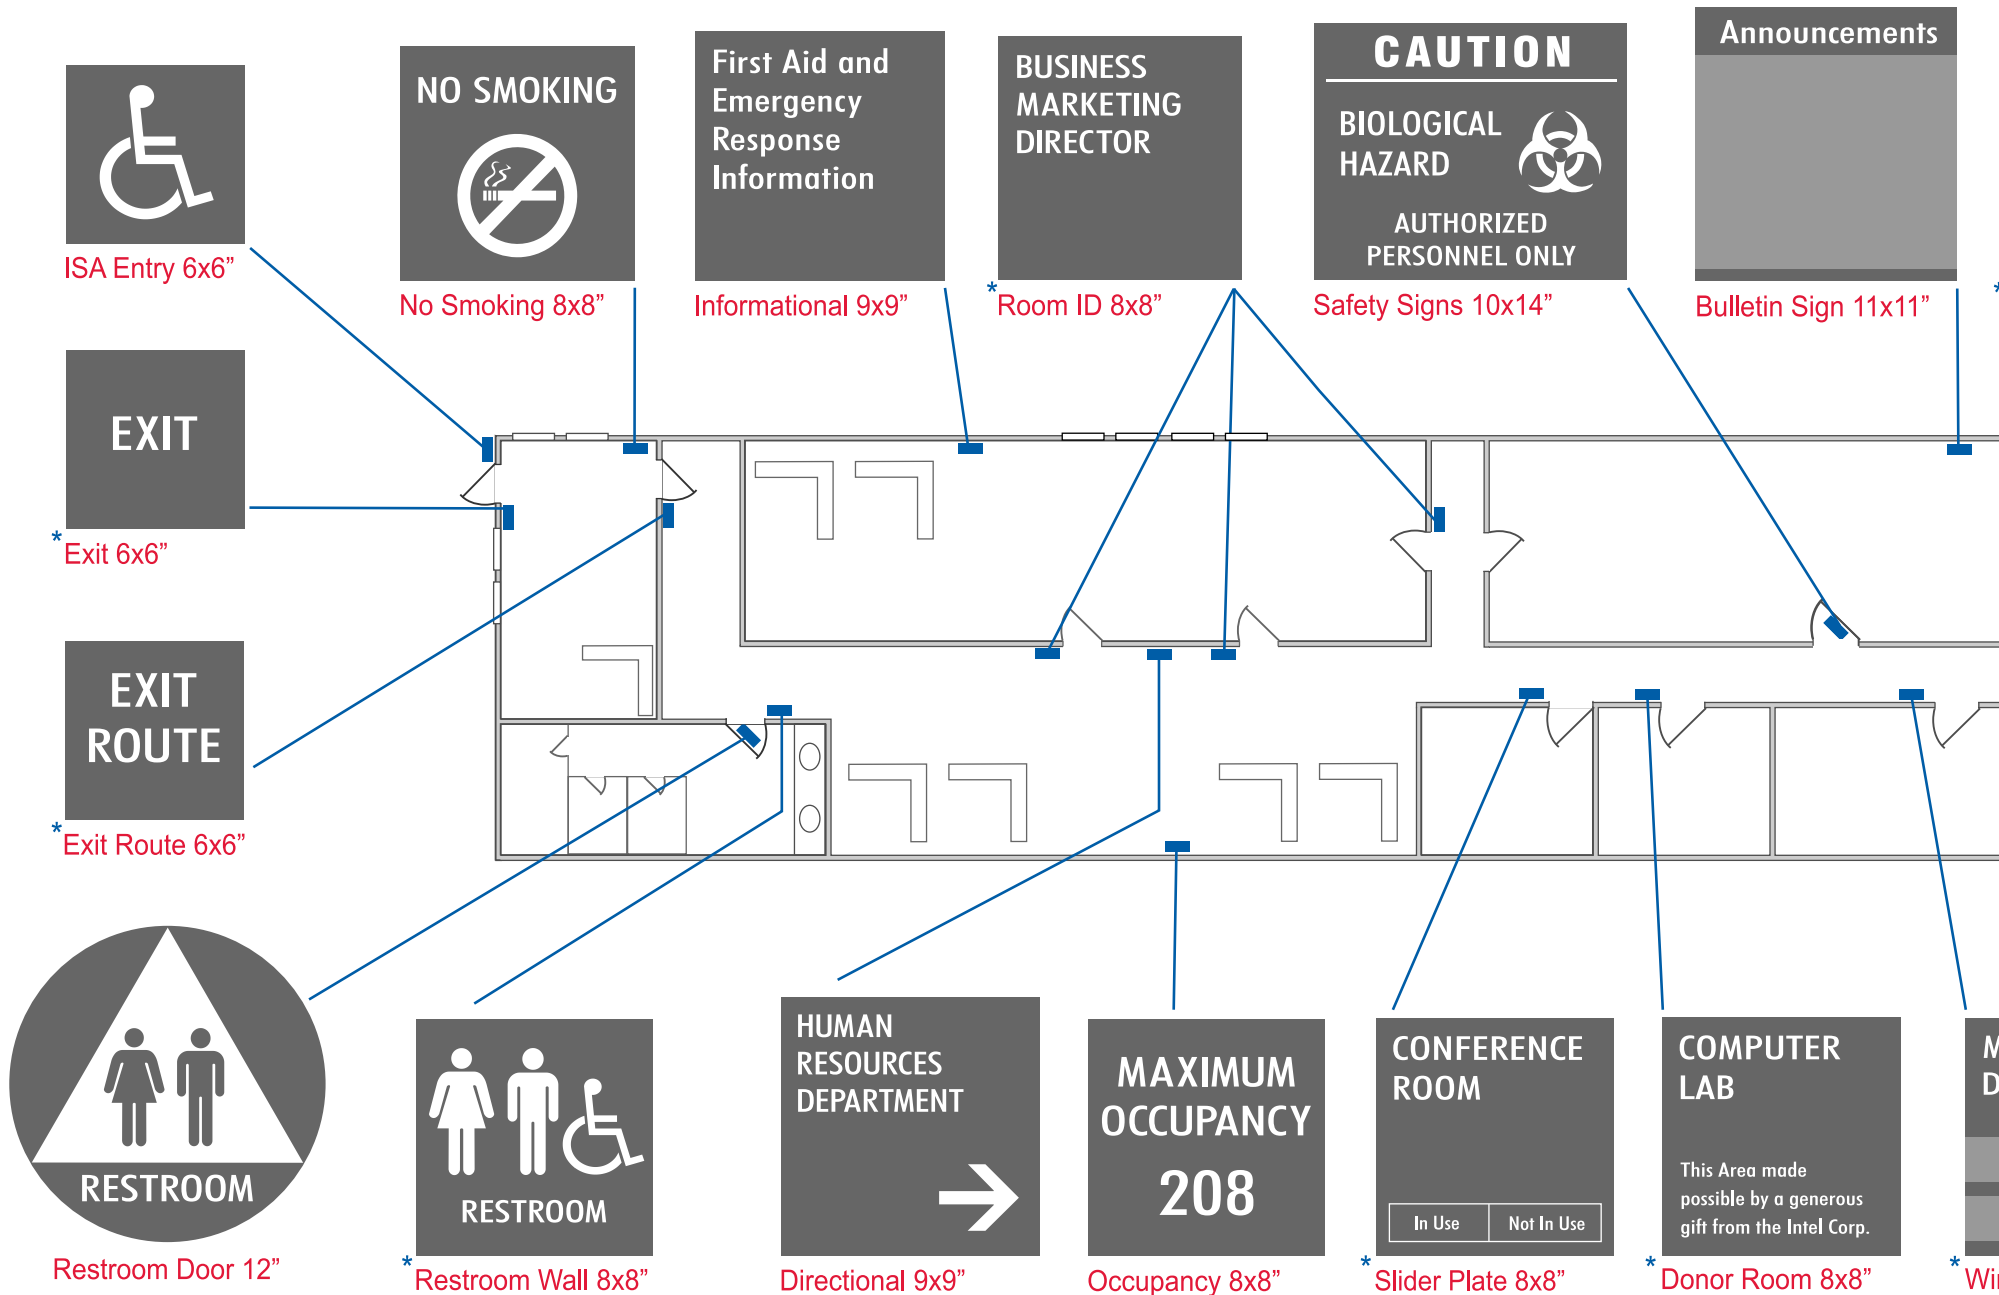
ISA Entry 6x6”

NO SMOKING

No Smoking 8x8”

First Aid and Emergency Response Information

Informational 9x9”

BUSINESS MARKETING DIRECTOR

*Room ID 8x8”

CAUTION

BIOLOGICAL HAZARD

AUTHORIZED PERSONNEL ONLY

Safety Signs 10x14”

Announcements

Bulletin Sign 11x11”

*

EXIT

*Exit 6x6”

EXIT ROUTE

*Exit Route 6x6”

RESTROOM

Restroom Door 12”

RESTROOM

*Restroom Wall 8x8”

HUMAN RESOURCES DEPARTMENT

Directional 9x9”

MAXIMUM OCCUPANCY 208

Occupancy 8x8”

CONFERENCE ROOM

In Use | Not In Use

*Slider Plate 8x8”

COMPUTER LAB

This Area made possible by a generous gift from the Intel Corp.

*Donor Room 8x8”

M

D

*Wi